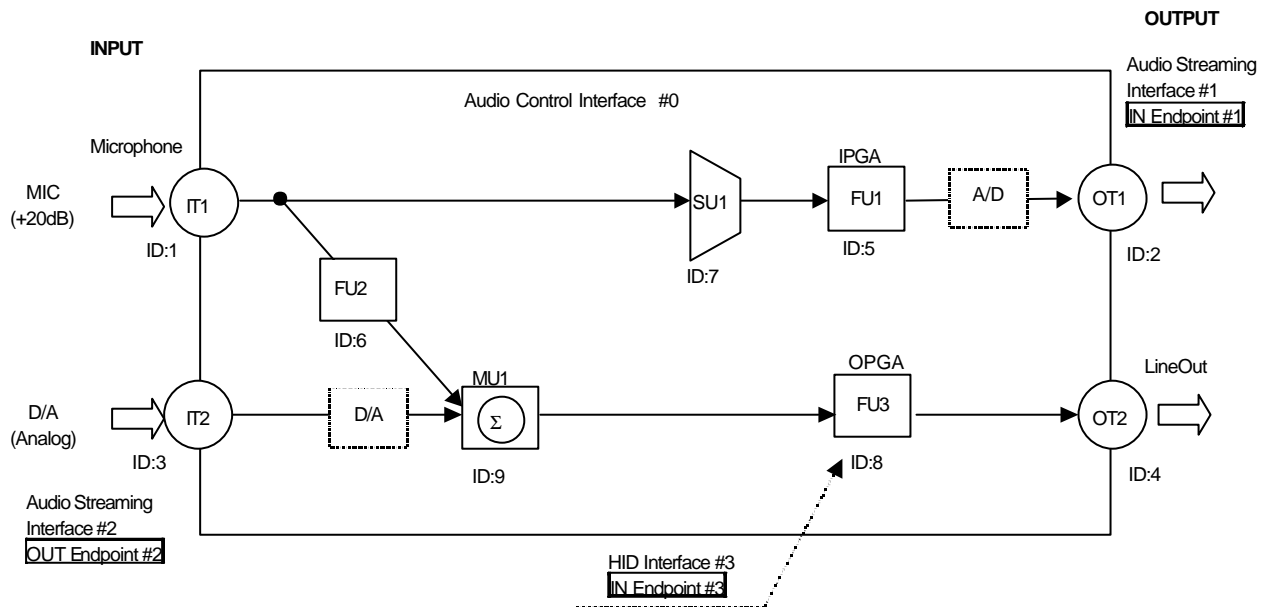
OUTPUT

INPUT

Audio Streaming Interface #1
IN Endpoint #1

Audio Control Interface #0

Microphone

MIC (+20dB)

IT1

ID:1

SU1

ID:7

IPGA

FU1

ID:5

A/D

OT1

ID:2

FU2

ID:6

MU1

$\Sigma$

ID:9

OPGA

FU3

ID:8

LineOut

D/A (Analog)

IT2

ID:3

D/A

OT2

ID:4

Audio Streaming Interface #2
OUT Endpoint #2

HID Interface #3
IN Endpoint #3